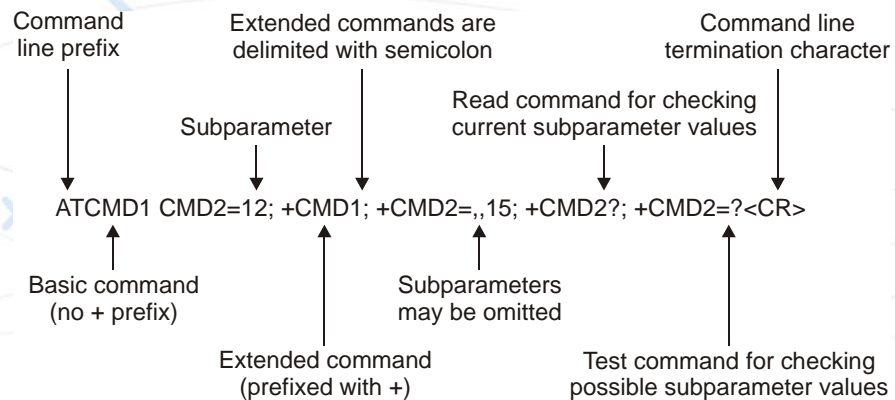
Command line prefix

Extended commands are delimited with semicolon

Command line termination character

Read command for checking current subparameter values

Subparameter

ATCMD1 CMD2=12; +CMD1; +CMD2=,,15; +CMD2?; +CMD2=?<CR>

Basic command (no + prefix)

Subparameters may be omitted

Extended command (prefixed with +)

Test command for checking possible subparameter values